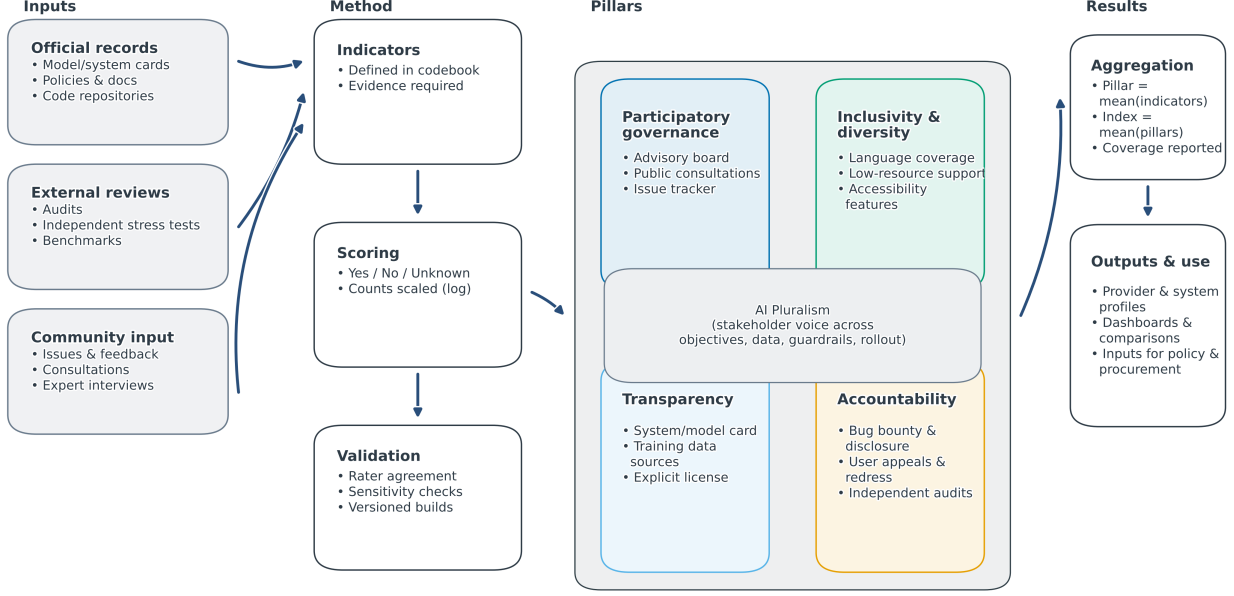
Inputs

Official records
• Model/system cards
• Policies & docs
• Code repositories

External reviews
• Audits
• Independent stress tests
• Benchmarks

Community input
• Issues & feedback
• Consultations
• Expert interviews

Method

Indicators
• Defined in codebook
• Evidence required

Scoring
• Yes / No / Unknown
• Counts scaled (log)

Validation
• Rater agreement
• Sensitivity checks
• Versioned builds

Pillars

Participatory governance
• Advisory board
• Public consultations
• Issue tracker

Inclusivity & diversity
• Language coverage
• Low-resource support
• Accessibility features

AI Pluralism
(stakeholder voice across objectives, data, guardrails, rollout)

Transparency
• System/model card
• Training data sources
• Explicit license

Accountability
• Bug bounty & disclosure
• User appeals & redress
• Independent audits

Results

Aggregation
• Pillar = mean(indicators)
• Index = mean(pillars)
• Coverage reported

Outputs & use
• Provider & system profiles
• Dashboards & comparisons
• Inputs for policy & procurement